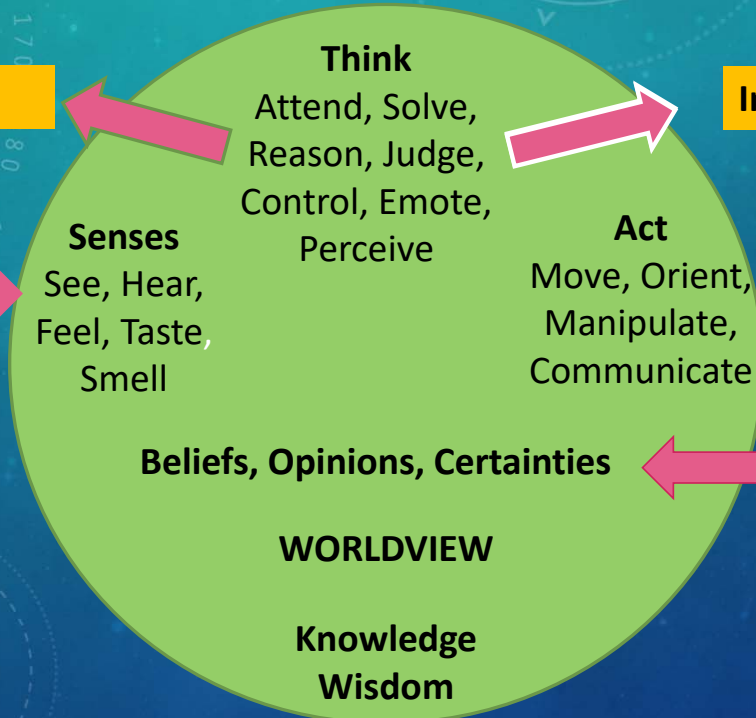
Think
Attend, Solve, Reason, Judge, Control, Emote, Perceive

In

Senses
See, Hear, Feel, Taste, Smell

Act
Move, Orient, Manipulate, Communicate

Beliefs, Opinions, Certainties

WORLDVIEW

Knowledge
Wisdom